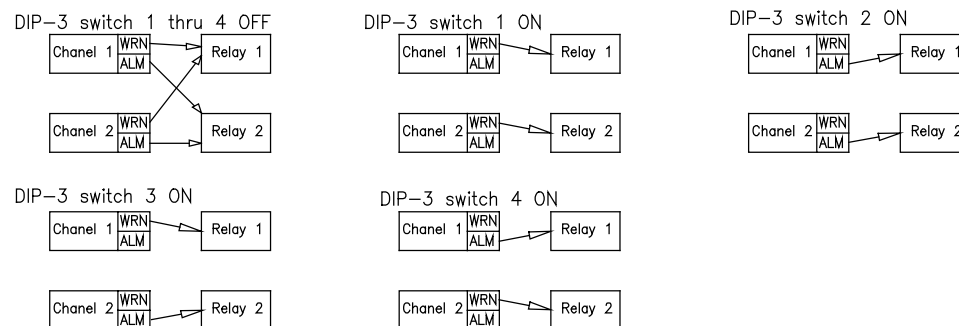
DIP–3 switch 1 thru 4 OFF

Chanel 1 WRN ALM

Relay 1

Chanel 2 WRN ALM

Relay 2

DIP–3 switch 1 ON

Chanel 1 WRN ALM

Relay 1

Chanel 2 WRN ALM

Relay 2

DIP–3 switch 2 ON

Chanel 1 WRN ALM

Relay 1

Chanel 2 WRN ALM

Relay 2

DIP–3 switch 3 ON

Chanel 1 WRN ALM

Relay 1

Chanel 2 WRN ALM

Relay 2

DIP–3 switch 4 ON

Chanel 1 WRN ALM

Relay 1

Chanel 2 WRN ALM

Relay 2